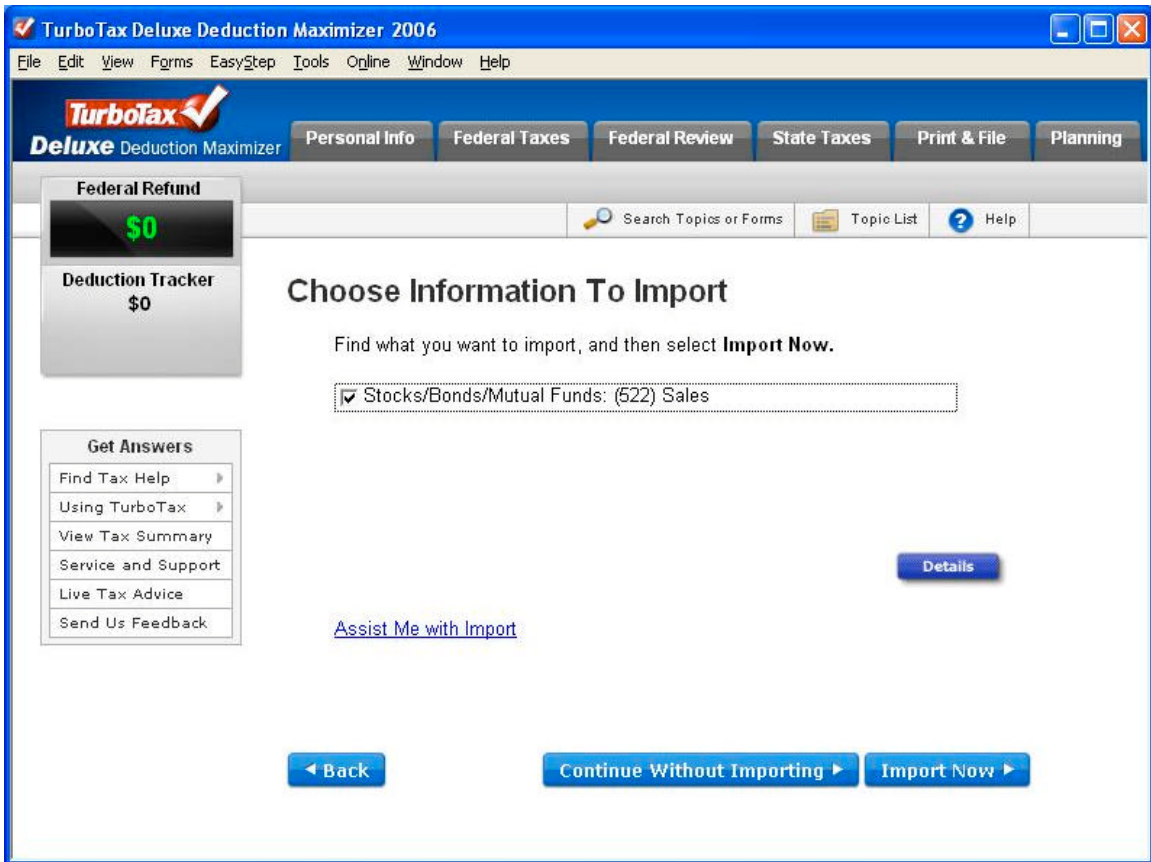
TurboTax Deluxe Deduction Maximizer 2006

File Edit View Forms EasyStep Tools Online Window Help

TurboTax
Deluxe Deduction Maximizer

Personal Info Federal Taxes Federal Review State Taxes Print & File Planning

Federal Refund
$0

Deduction Tracker
$0

Search Topics or Forms Topic List Help

Choose Information To Import

Find what you want to import, and then select **Import Now.**

Stocks/Bonds/Mutual Funds: (522) Sales

Get Answers
Find Tax Help
Using TurboTax
View Tax Summary
Service and Support
Live Tax Advice
Send Us Feedback

Details

Assist Me with Import

Back

Continue Without Importing

Import Now